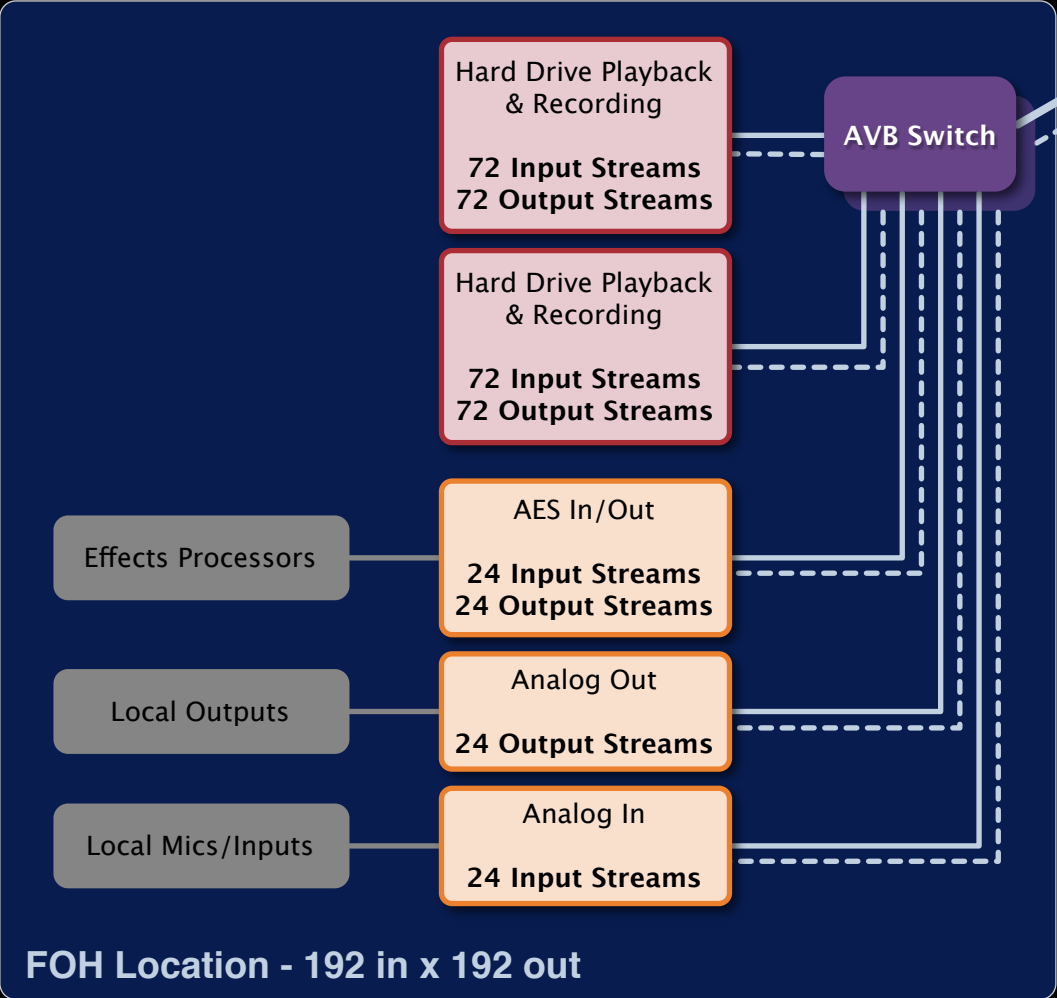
Hard Drive Playback & Recording

72 Input Streams
72 Output Streams

AVB Switch

Hard Drive Playback & Recording

72 Input Streams
72 Output Streams

Effects Processors

AES In/Out

24 Input Streams
24 Output Streams

Local Outputs

Analog Out

24 Output Streams

Local Mics/Inputs

Analog In

24 Input Streams

FOH Location - 192 in x 192 out